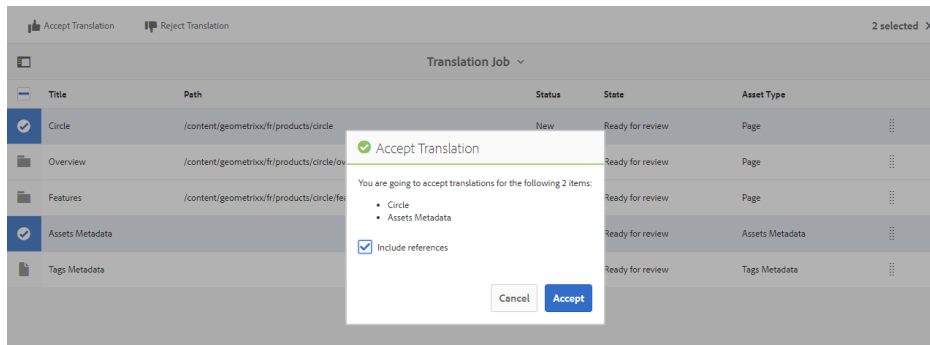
Accept Translation Reject Translation 2 selected

Translation Job

| Title | Path | Status | State | Asset Type |
|---|---|---|---|---|
| Circle | /content/geometrixx/fr/products/circle | New | Ready for review | Page |
| Overview | /content/geometrixx/fr/products/circle/ov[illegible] | | Ready for review | Page |
| Features | /content/geometrixx/fr/products/circle/fe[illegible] | | Ready for review | Page |
| Assets Metadata | | | Ready for review | Assets Metadata |
| Tags Metadata | | | Ready for review | Tags Metadata |

Accept Translation

You are going to accept translations for the following 2 items:

• Circle
• Assets Metadata

Include references

Cancel Accept